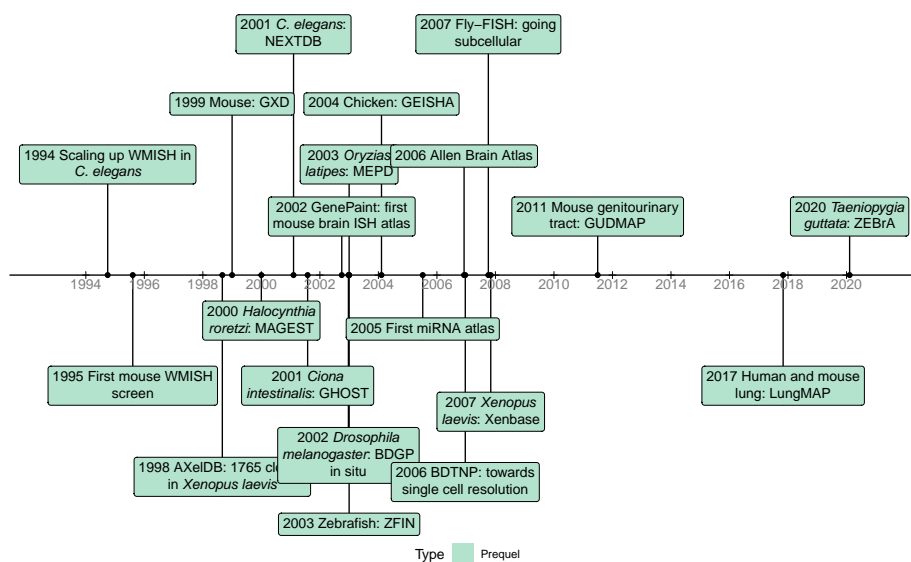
2001 *C. elegans*: NEXTDB

2007 Fly–FISH: going subcellular

1999 Mouse: GXD

2004 Chicken: GEISHA

1994 Scaling up WMISH in *C. elegans*

2003 *Oryzias latipes*: MEPD

2006 Allen Brain Atlas

2002 GenePaint: first mouse brain ISH atlas

2011 Mouse genitourinary tract: GUDMAP

2020 *Taeniopygia guttata*: ZEBrA

1994 1996 1998 2000 2002 2004 2006 2008 2010 2012 2014 2016 2018 2020

2000 *Halocynthia roretzi*: MAGEST

2005 First miRNA atlas

1995 First mouse WMISH screen

2001 *Ciona intestinalis*: GHOST

2017 Human and mouse lung: LungMAP

2007 *Xenopus laevis*: Xenbase

2002 *Drosophila melanogaster*: BDGP in situ

1998 AXelDB: 1765 cl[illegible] in *Xenopus laevis*

2006 BDTNP: towards single cell resolution

2003 Zebrafish: ZFIN

Type Prequel